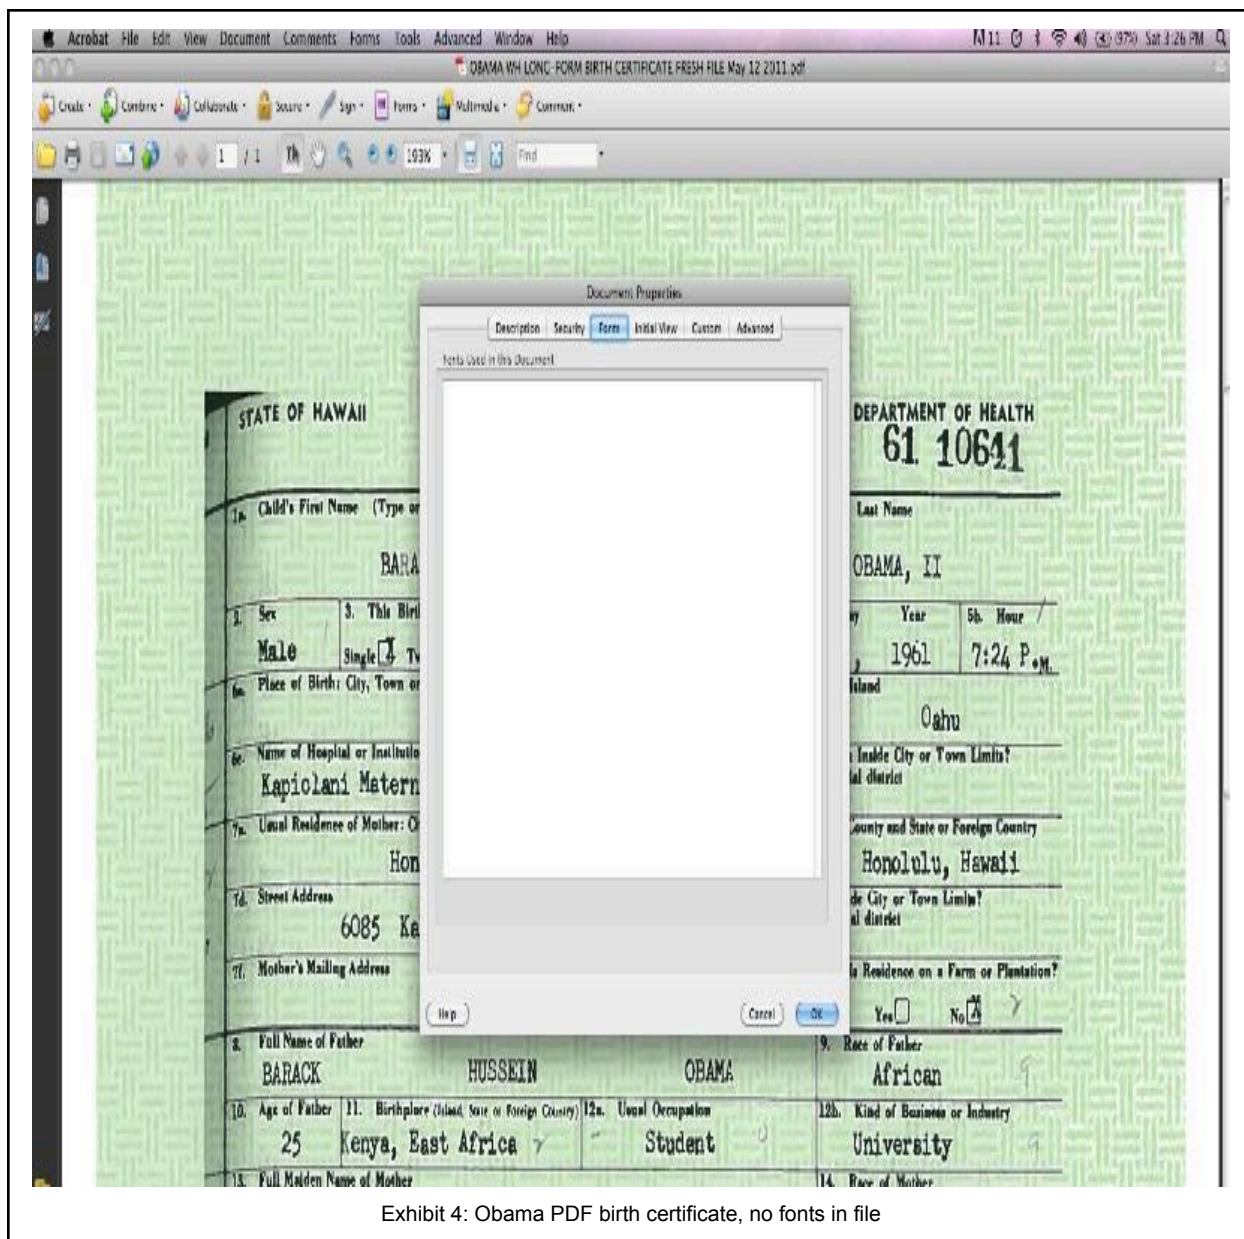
Acrobat File Edit View Document Comments Forms Tools Advanced Window Help

N11 Sat 3:26 PM

OBAMA WH LONG-FORM BIRTH CERTIFICATE FRESH FILE May 12 2011.pdf

Create Combine Collaborate Secure Sign Forms Multimedia Comment

1 / 1 103% Find

Document Properties

Description Security Fonts Initial View Custom Advanced

Fonts Used in this Document

Help Cancel OK

STATE OF HAWAII

DEPARTMENT OF HEALTH
61 10641

1a. Child's First Name (Type or

BARA

Last Name

OBAMA, II

2. Sex
Male

3. This Birt
Single 4 T

Year
1961

5b. Hour
7:24 P.M.

6a. Place of Birth: City, Town or

Island
Oahu

6c. Name of Hospital or Institutio
Kapiolani Matern

Inside City or Town Limits?
al district

7a. Usual Residence of Mother: C
Hon

County and State or Foreign Country
Honolulu, Hawaii

7d. Street Address
6085 Ka

de City or Town Limits?
al district

7f. Mother's Mailing Address

Residence on a Farm or Plantation?
Yes No X

8. Full Name of Father
BARACK HUSSEIN OBAMA

9. Race of Father
African

10. Age of Father
25

11. Birthplace (Island, State or Foreign Country)
Kenya, East Africa

12a. Usual Occupation
Student

12b. Kind of Business or Industry
University

13. Full Maiden Name of Mother

14. Race of Mother

Exhibit 4: Obama PDF birth certificate, no fonts in file